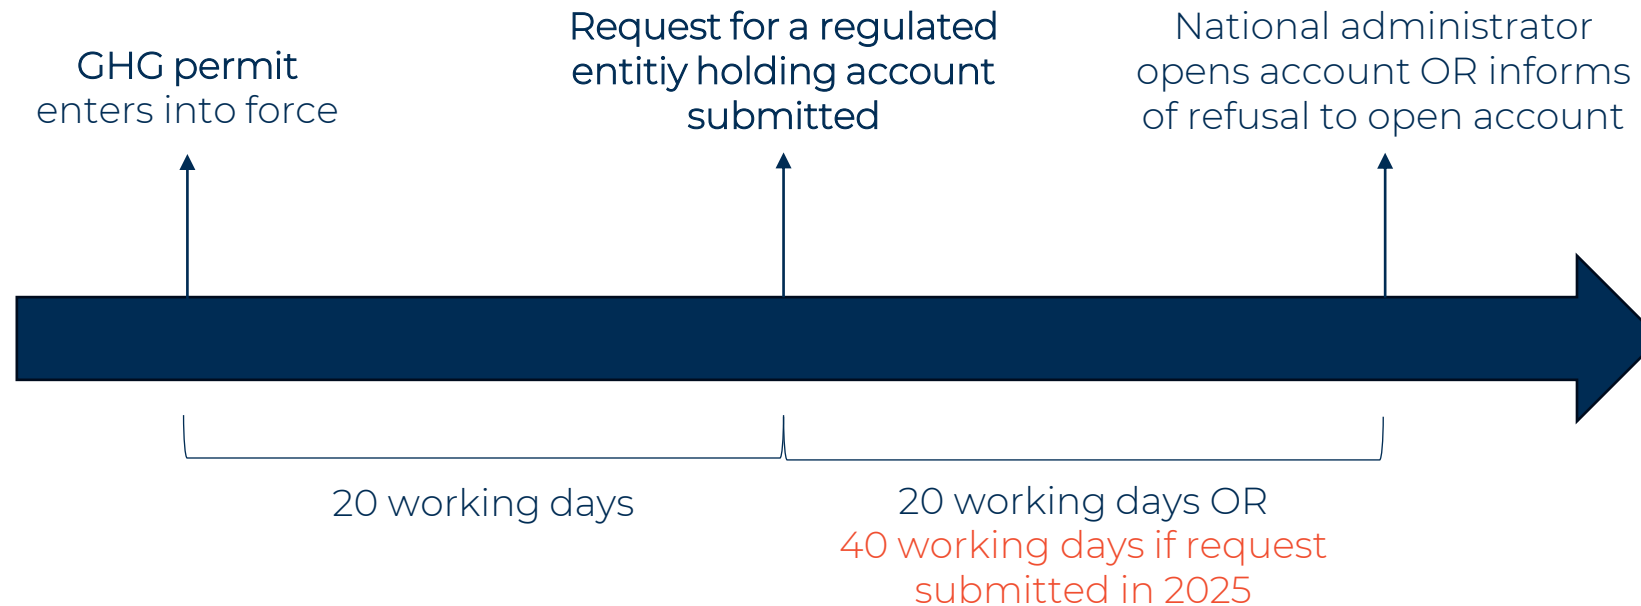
GHG permit
enters into force

Request for a regulated entitiy holding account submitted

National administrator opens account OR informs of refusal to open account

20 working days

20 working days OR
40 working days if request submitted in 2025